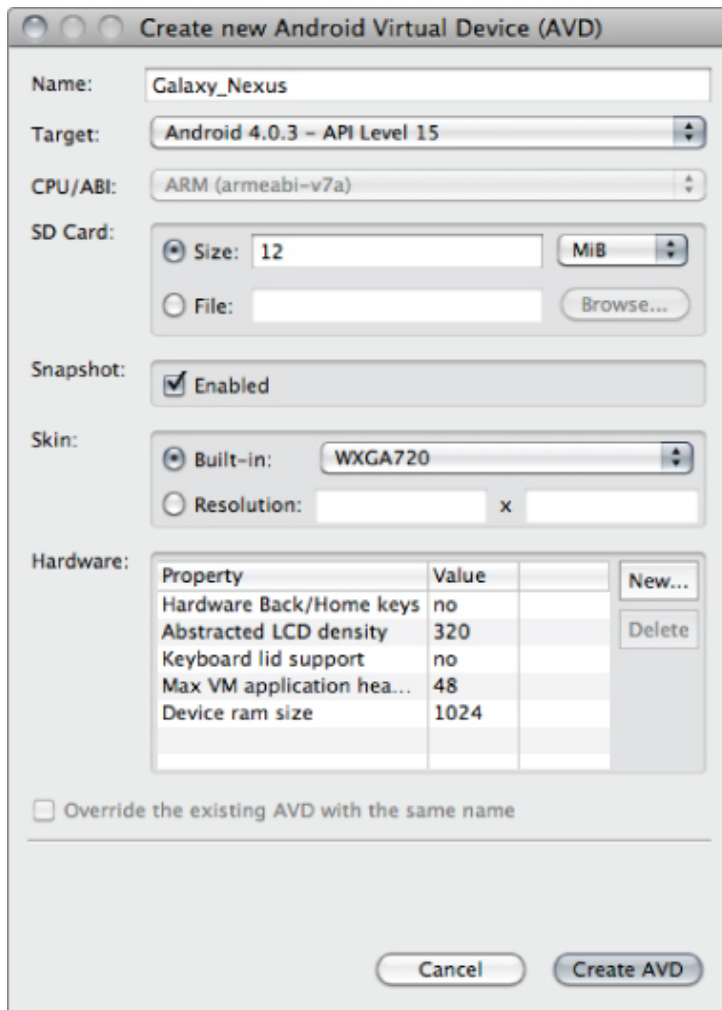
Create new Android Virtual Device (AVD)

Name: Galaxy_Nexus

Target: Android 4.0.3 – API Level 15

CPU/ABI: ARM (armeabi-v7a)

SD Card:
Size: 12 MiB
File: Browse...

Snapshot: Enabled

Skin:
Built-in: WXGA720
Resolution: x

Hardware:

| Property | Value | |
|---|---|---|
| Hardware Back/Home keys | no | |
| Abstracted LCD density | 320 | |
| Keyboard lid support | no | |
| Max VM application hea... | 48 | |
| Device ram size | 1024 | |

New...
Delete

Override the existing AVD with the same name

Cancel
Create AVD